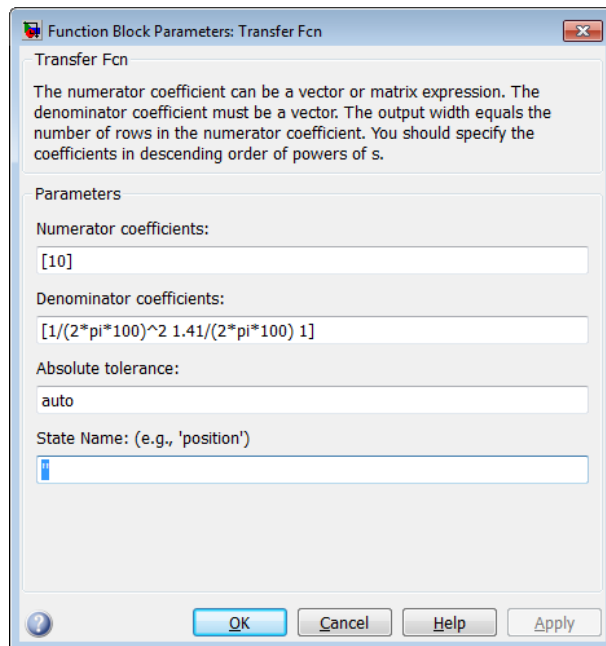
Function Block Parameters: Transfer Fcn

Transfer Fcn

The numerator coefficient can be a vector or matrix expression. The denominator coefficient must be a vector. The output width equals the number of rows in the numerator coefficient. You should specify the coefficients in descending order of powers of s.

Parameters

Numerator coefficients:

[10]

Denominator coefficients:

[1/(2*pi*100)^2 1.41/(2*pi*100) 1]

Absolute tolerance:

auto

State Name: (e.g., 'position')

''

OK Cancel Help Apply